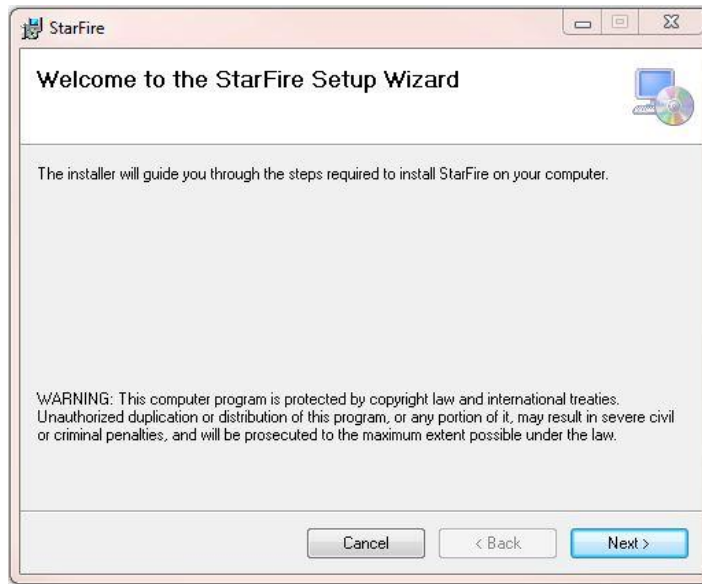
StarFire

Welcome to the StarFire Setup Wizard

The installer will guide you through the steps required to install StarFire on your computer.

WARNING: This computer program is protected by copyright law and international treaties. Unauthorized duplication or distribution of this program, or any portion of it, may result in severe civil or criminal penalties, and will be prosecuted to the maximum extent possible under the law.

Cancel
< Back
Next >